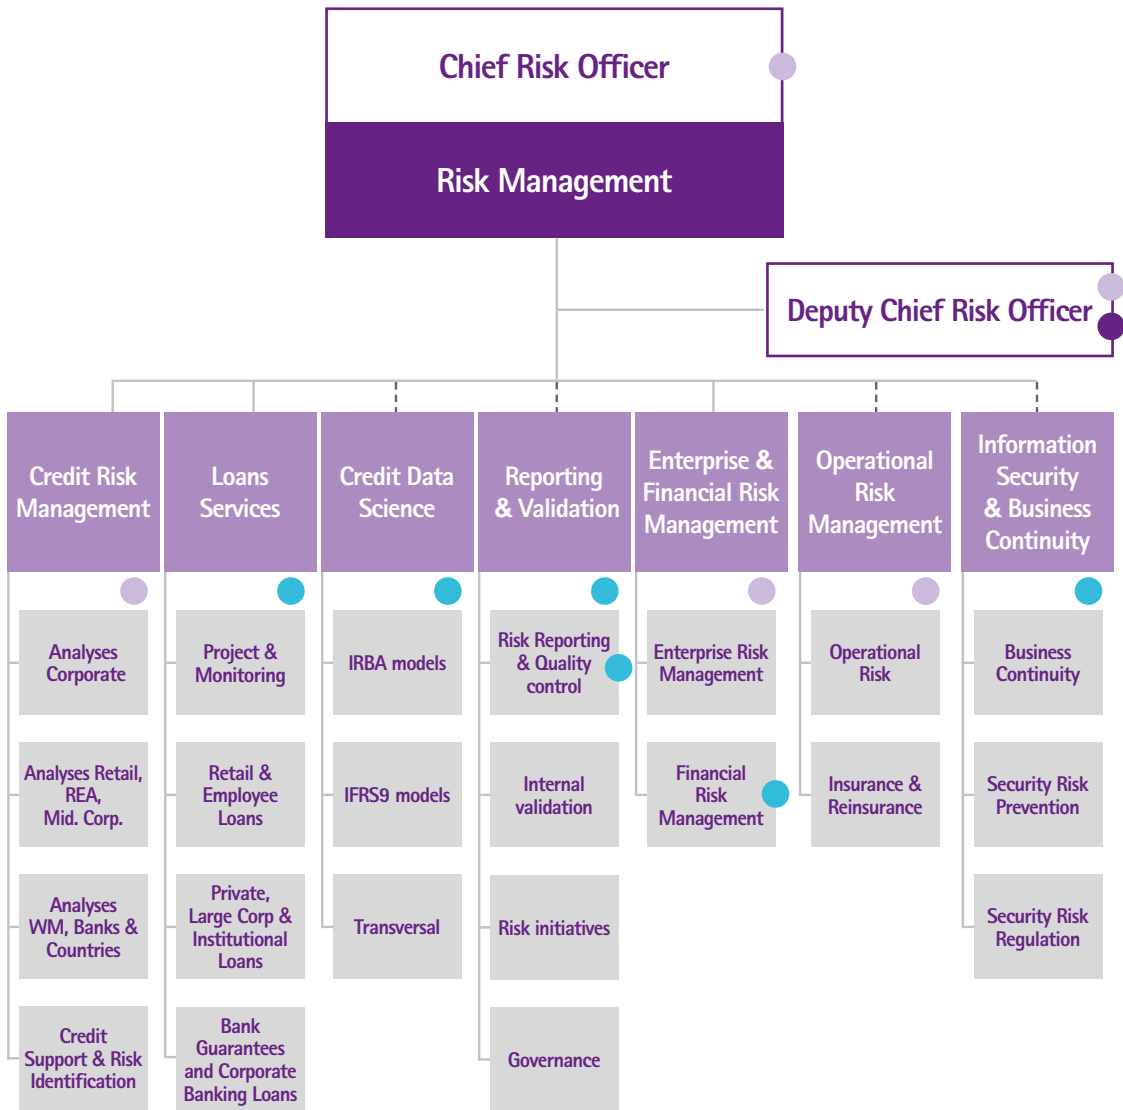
Chief Risk Officer

Risk Management

Deputy Chief Risk Officer

Credit Risk Management

Analyses Corporate

Analyses Retail, REA, Mid. Corp.

Analyses WM, Banks & Countries

Credit Support & Risk Identification

Loans Services

Project & Monitoring

Retail & Employee Loans

Private, Large Corp & Institutional Loans

Bank Guarantees and Corporate Banking Loans

Credit Data Science

IRBA models

IFRS9 models

Transversal

Reporting & Validation

Risk Reporting & Quality control

Internal validation

Risk initiatives

Governance

Enterprise & Financial Risk Management

Enterprise Risk Management

Financial Risk Management

Operational Risk Management

Operational Risk

Insurance & Reinsurance

Information Security & Business Continuity

Business Continuity

Security Risk Prevention

Security Risk Regulation